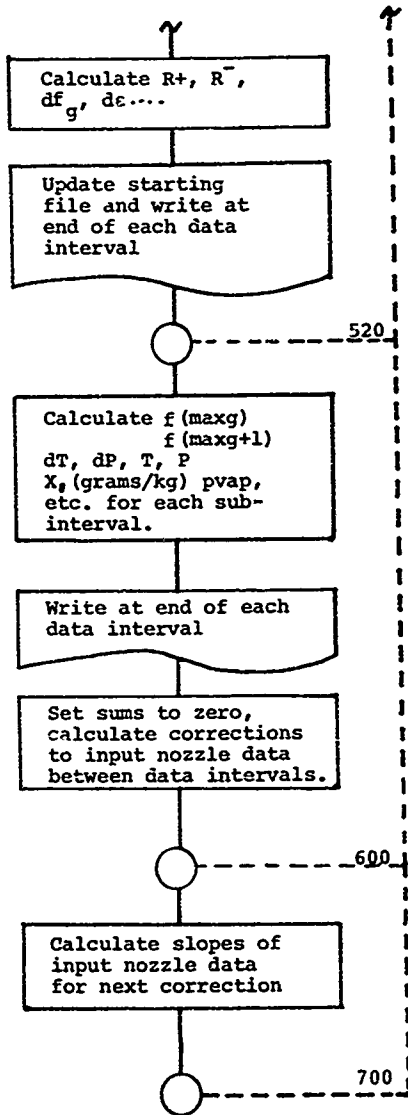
Calculate R+, $R^-$, $df_g$, $d\varepsilon$....

Update starting file and write at end of each data interval

520

Calculate f (maxg)
f (maxg+1)
dT, dP, T, P
$X_s$ (grams/kg) pvap, etc. for each subinterval.

Write at end of each data interval

Set sums to zero, calculate corrections to input nozzle data between data intervals.

600

Calculate slopes of input nozzle data for next correction

700